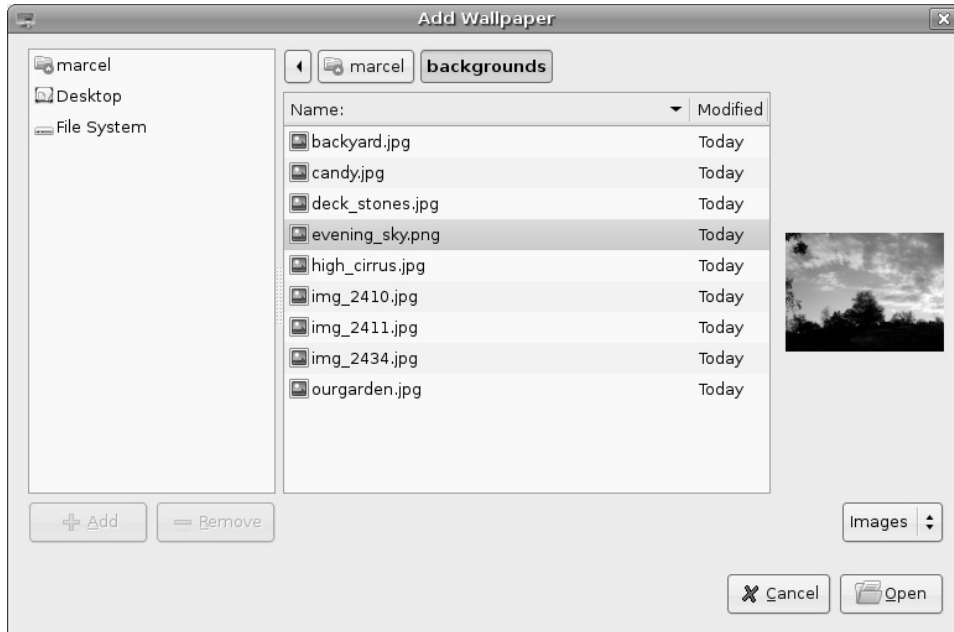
Add Wallpaper

marcel
Desktop
File System

marcel backgrounds

| Name: | Modified |
|---|---|
| backyard.jpg | Today |
| candy.jpg | Today |
| deck_stones.jpg | Today |
| evening_sky.png | Today |
| high_cirrus.jpg | Today |
| img_2410.jpg | Today |
| img_2411.jpg | Today |
| img_2434.jpg | Today |
| ourgarden.jpg | Today |

Add Remove

Images

Cancel Open